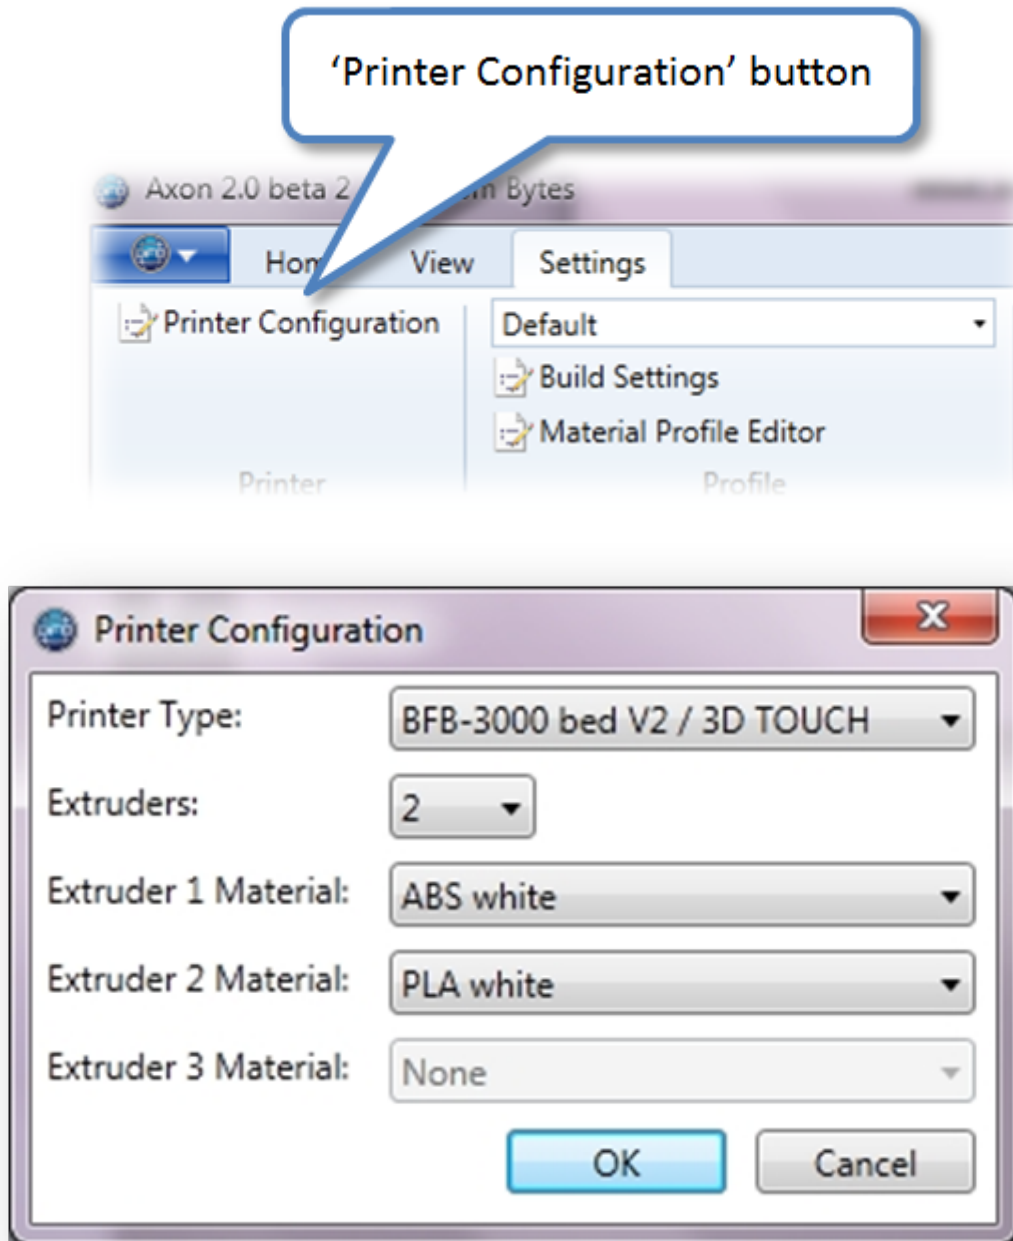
'Printer Configuration' button

Axon 2.0 beta 2 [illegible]m Bytes

Hom View Settings

Printer Configuration

Default

Build Settings

Material Profile Editor

Printer

Profile

Printer Configuration

Printer Type: BFB-3000 bed V2 / 3D TOUCH

Extruders: 2

Extruder 1 Material: ABS white

Extruder 2 Material: PLA white

Extruder 3 Material: None

OK

Cancel